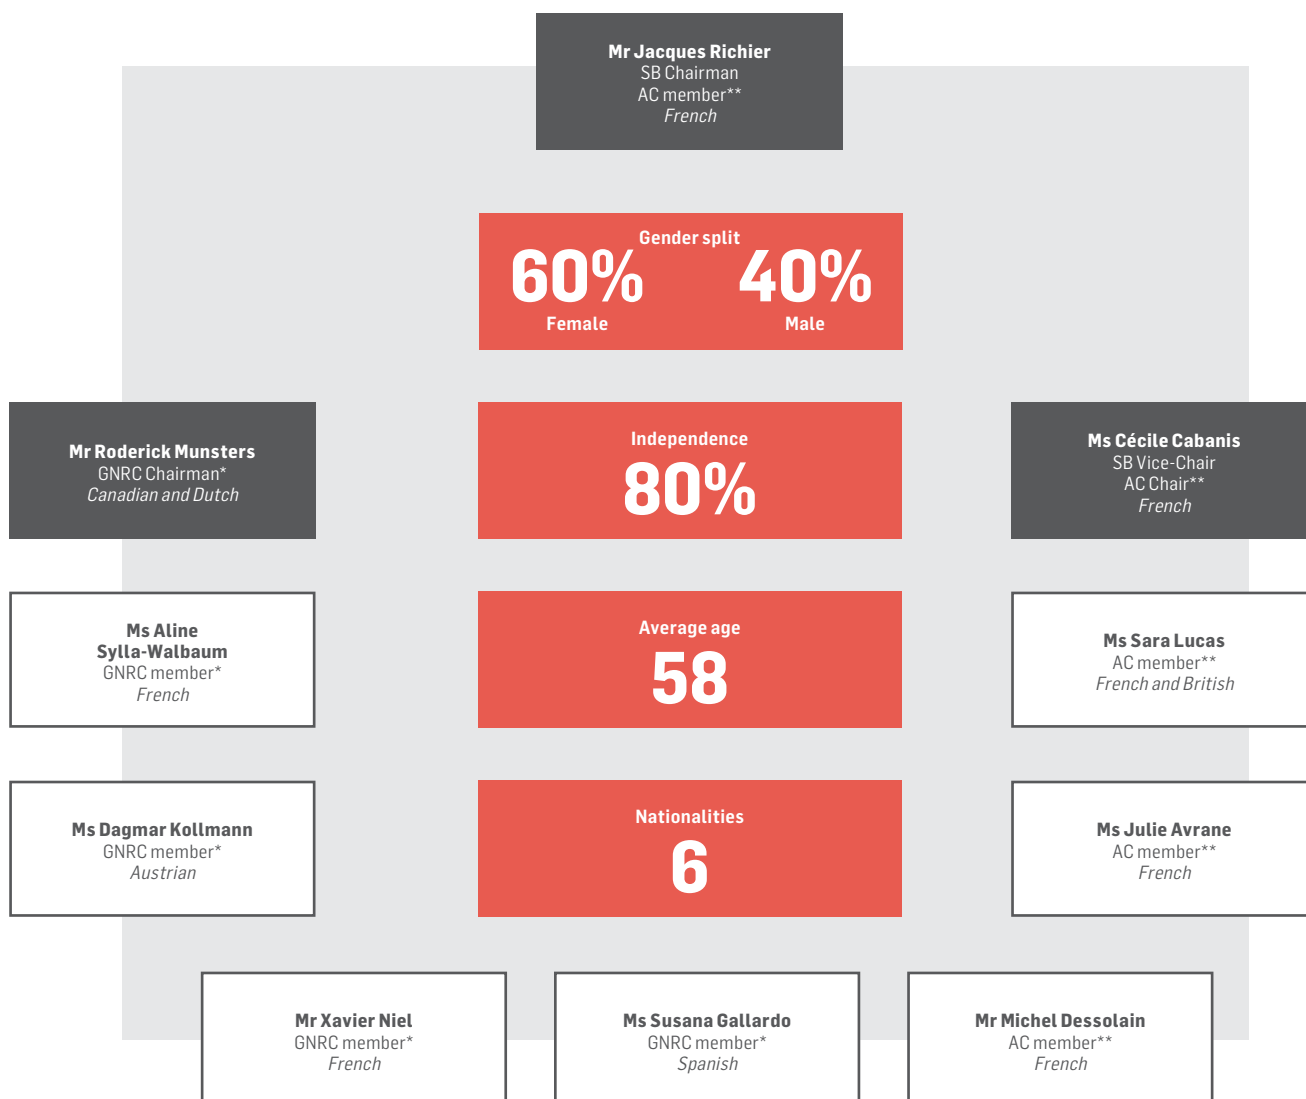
**Mr Jacques Richier**
SB Chairman
AC member**
*French*

Gender split
60%
Female
40%
Male

**Mr Roderick Munsters**
GNRC Chairman*
*Canadian and Dutch*

Independence
80%

**Ms Cécile Cabanis**
SB Vice-Chair
AC Chair**
*French*

**Ms Aline Sylla-Walbaum**
GNRC member*
*French*

Average age
58

**Ms Sara Lucas**
AC member**
*French and British*

**Ms Dagmar Kollmann**
GNRC member*
*Austrian*

Nationalities
6

**Ms Julie Avrane**
AC member**
*French*

**Mr Xavier Niel**
GNRC member*
*French*

**Ms Susana Gallardo**
GNRC member*
*Spanish*

**Mr Michel Dessolain**
AC member**
*French*